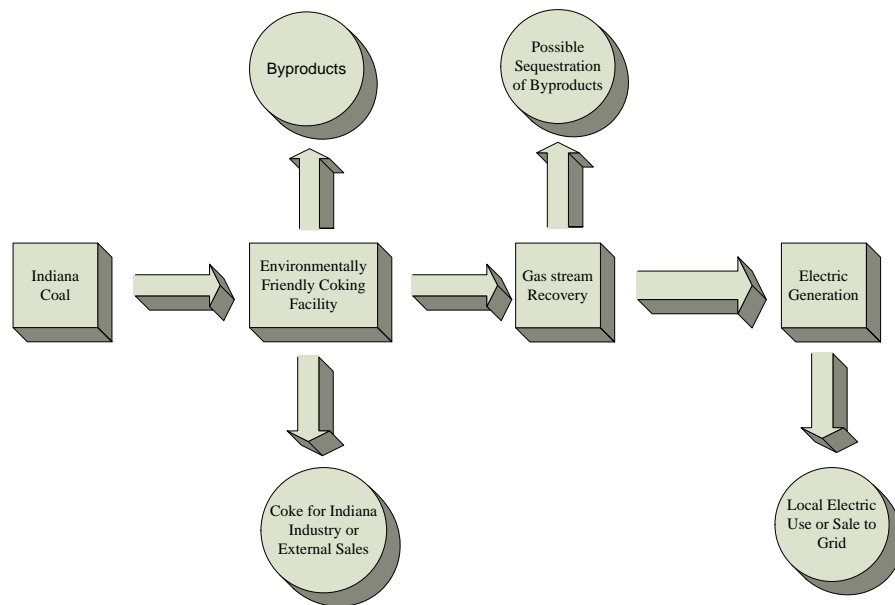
Byproducts

Possible Sequestration of Byproducts

Indiana Coal

Environmentally Friendly Coking Facility

Gas stream Recovery

Electric Generation

Coke for Indiana Industry or External Sales

Local Electric Use or Sale to Grid